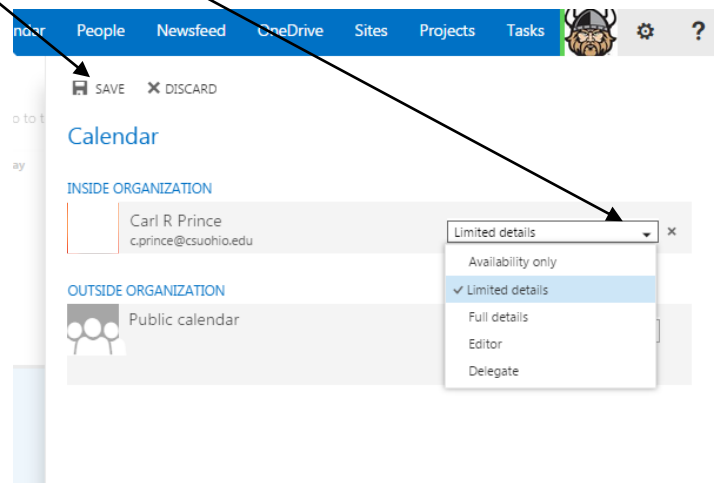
ndar People Newsfeed OneDrive Sites Projects Tasks ⚙ ?

SAVE ✕ DISCARD

o to t

ay

Calendar

INSIDE ORGANIZATION

Carl R Prince
c.prince@csuohio.edu

Limited details ×

Availability only
✓ Limited details
Full details
Editor
Delegate

OUTSIDE ORGANIZATION

Public calendar